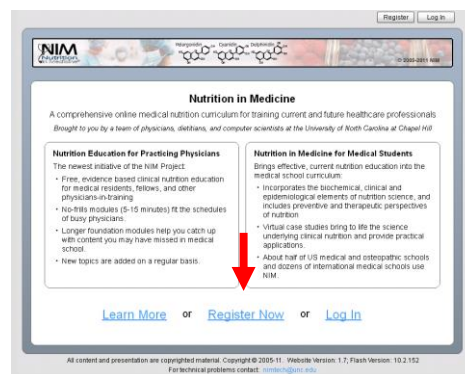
Register | Log In

NIM Nutrition in Medicine

Pelargonidin Cyanidin Delphinidin

© 2005-2011 NIM

Nutrition in Medicine

A comprehensive online medical nutrition curriculum for training current and future healthcare professionals

Brought to you by a team of physicians, dietitians, and computer scientists at the University of North Carolina at Chapel Hill

Nutrition Education for Practicing Physicians

The newest initiative of the NIM Project:

- Free, evidence based clinical nutrition education for medical residents, fellows, and other physicians-in-training
- No-frills modules (5-15 minutes) fit the schedules of busy physicians.
- Longer foundation modules help you catch up with content you may have missed in medical school.
- New topics are added on a regular basis.

Nutrition in Medicine for Medical Students

Brings effective, current nutrition education into the medical school curriculum:

- Incorporates the biochemical, clinical and epidemiological elements of nutrition science, and includes preventive and therapeutic perspectives of nutrition
- Virtual case studies bring to life the science underlying clinical nutrition and provide practical applications.
- About half of US medical and osteopathic schools and dozens of international medical schools use NIM.

Learn More or Register Now or Log In

All content and presentation are copyrighted material. Copyright © 2005-11. Website Version: 1.7; Flash Version: 10.2.152

For technical problems contact: nimtech@unc.edu